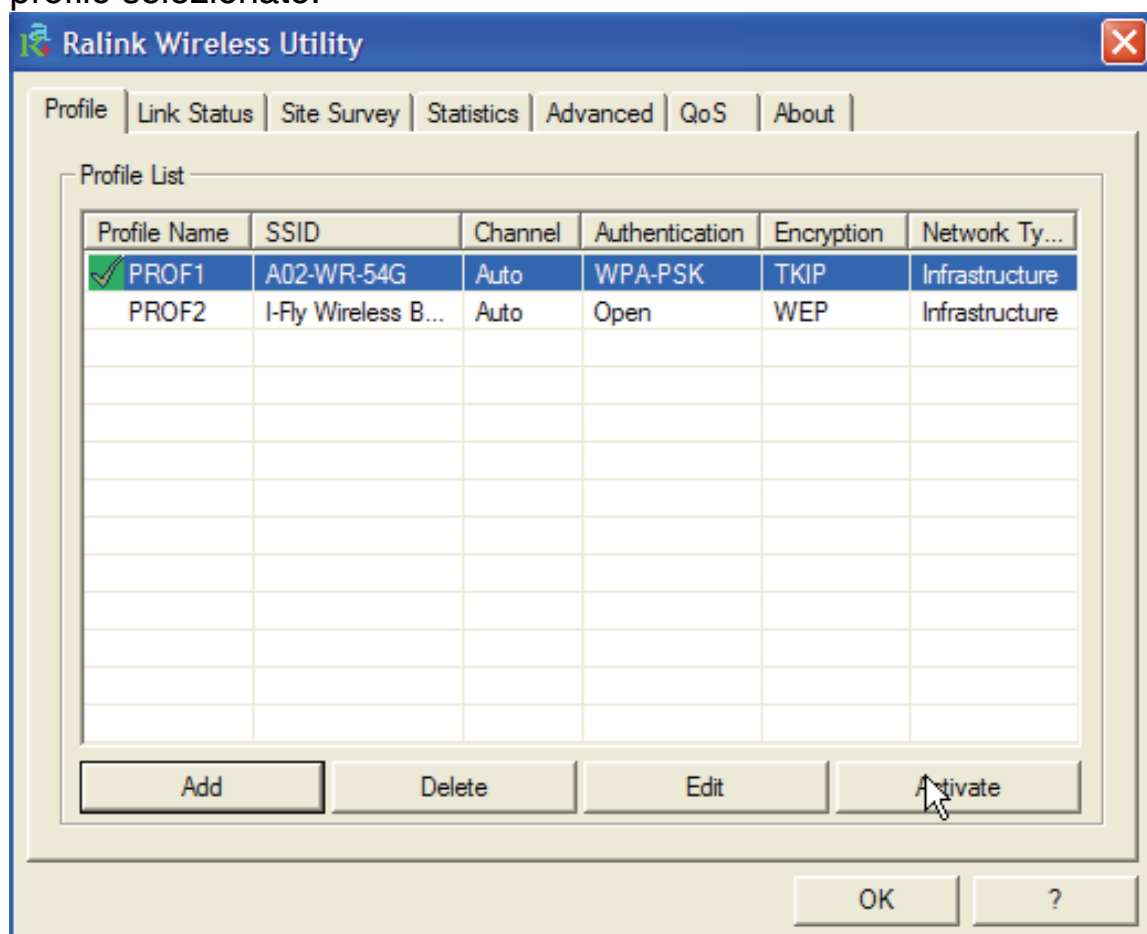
profilo selezionato.

Ralink Wireless Utility

Profile | Link Status | Site Survey | Statistics | Advanced | QoS | About

Profile List

| Profile Name | SSID | Channel | Authentication | Encryption | Network Ty... |
|---|---|---|---|---|---|
| PROF1 | A02-WR-54G | Auto | WPA-PSK | TKIP | Infrastructure |
| PROF2 | I-Fly Wireless B... | Auto | Open | WEP | Infrastructure |

Add | Delete | Edit | Activate

OK | ?